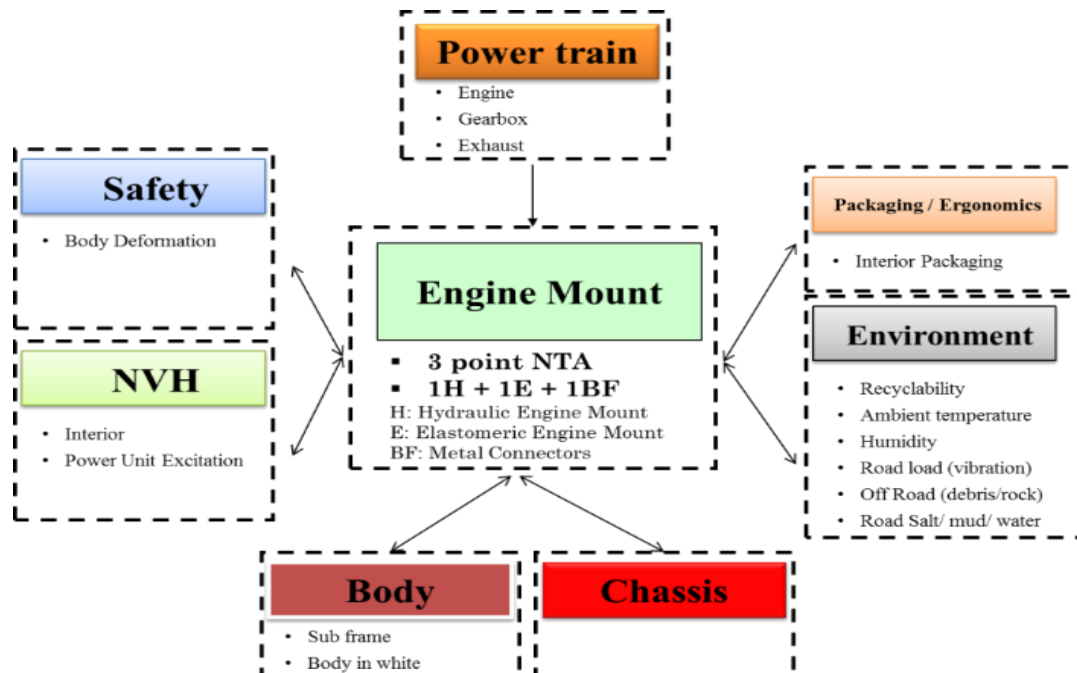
Power train
- Engine
- Gearbox
- Exhaust

Safety
- Body Deformation

NVH
- Interior
- Power Unit Excitation

Engine Mount
- 3 point NTA
- 1H + 1E + 1BF

H: Hydraulic Engine Mount
E: Elastomeric Engine Mount
BF: Metal Connectors

Packaging / Ergonomics
- Interior Packaging

Environment
- Recyclability
- Ambient temperature
- Humidity
- Road load (vibration)
- Off Road (debris/rock)
- Road Salt/ mud/ water

Body
- Sub frame
- Body in white

Chassis